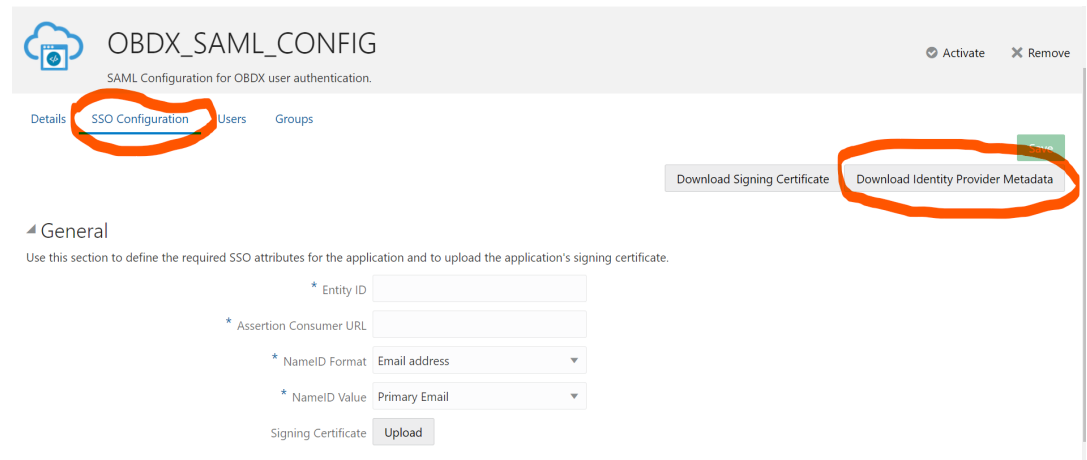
OBDX_SAML_CONFIG

SAML Configuration for OBDX user authentication.

Activate Remove

Details SSO Configuration Users Groups

Save

Download Signing Certificate Download Identity Provider Metadata

General

Use this section to define the required SSO attributes for the application and to upload the application's signing certificate.

* Entity ID

* Assertion Consumer URL

* NameID Format Email address

* NameID Value Primary Email

Signing Certificate Upload